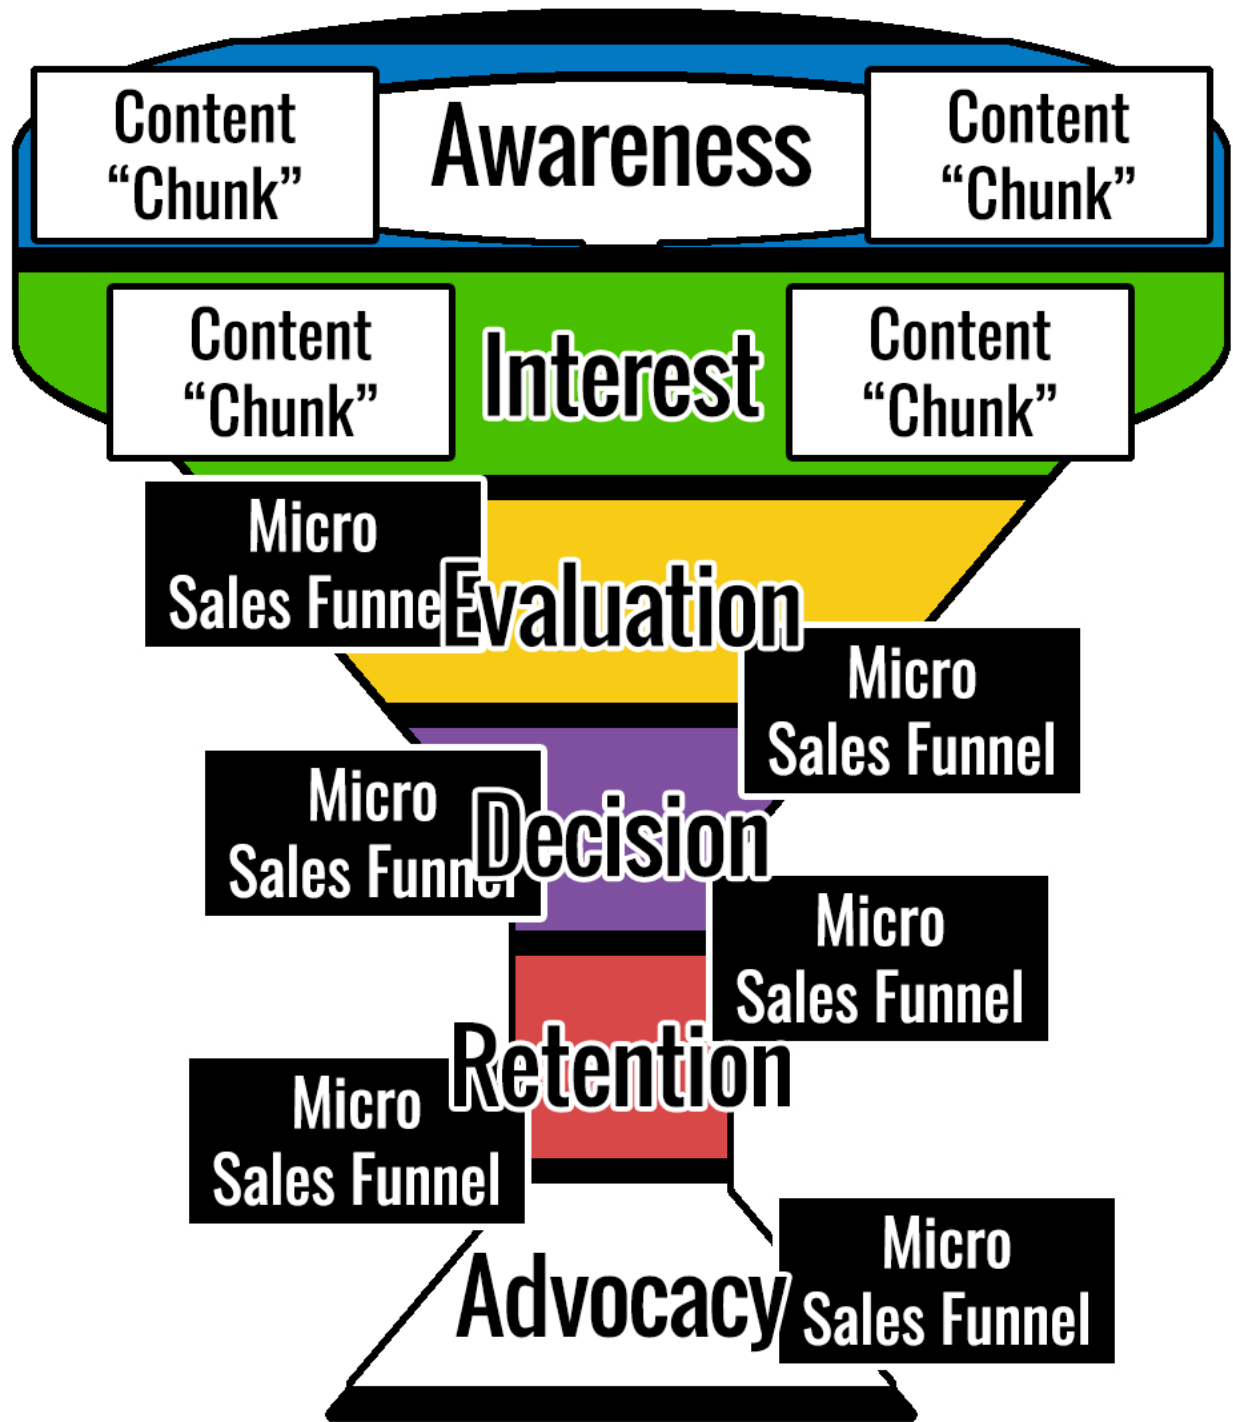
Content "Chunk"

Awareness

Content "Chunk"

Content "Chunk"

Interest

Content "Chunk"

Micro Sales Funne

Evaluation

Micro Sales Funnel

Micro Sales Funn

Decision

Micro Sales Funnel

Retention

Micro Sales Funnel

Advocacy

Micro Sales Funnel